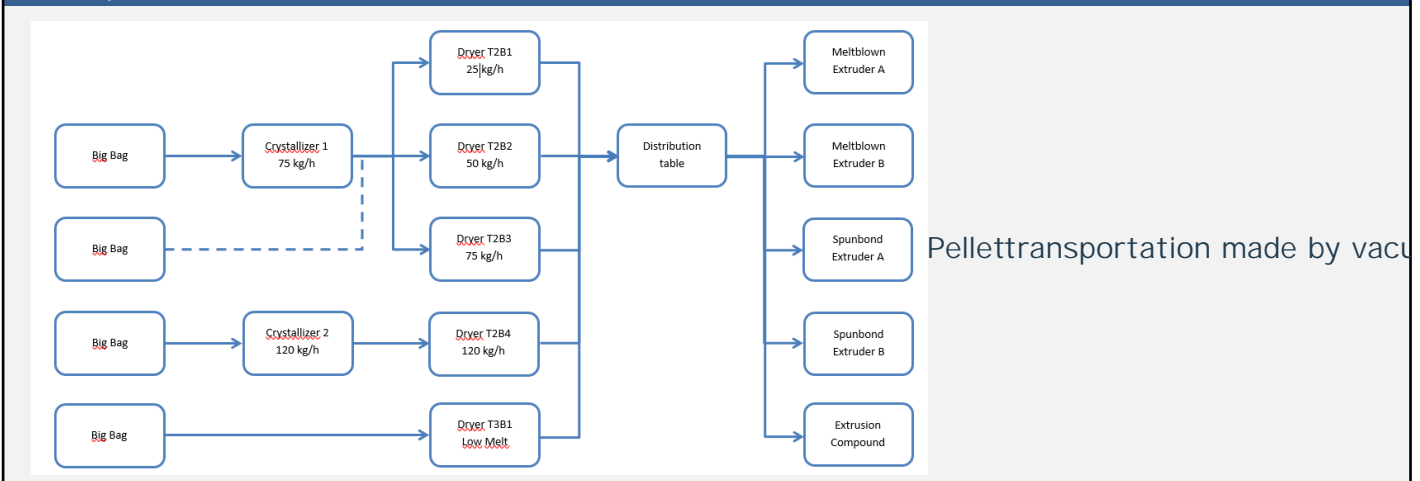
Big Bag

Big Bag

Big Bag

Big Bag

Crystallizer 1
75 kg/h

Crystallizer 2
120 kg/h

Dryer T2B1
25 kg/h

Dryer T2B2
50 kg/h

Dryer T2B3
75 kg/h

Dryer T2B4
120 kg/h

Dryer T3B1
Low Melt

Distribution table

Meltblown Extruder A

Meltblown Extruder B

Spunbond Extruder A

Spunbond Extruder B

Extrusion Compound

Pellettransportation made by vacu